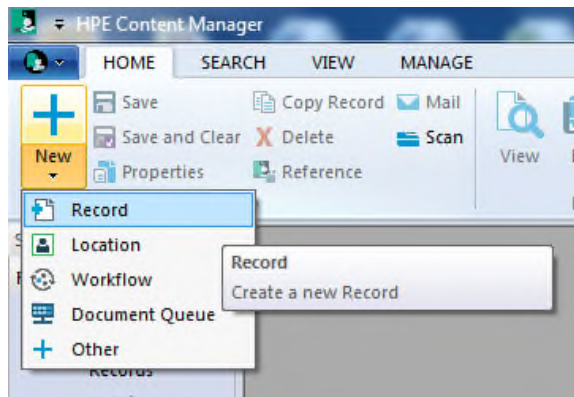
HPE Content Manager

HOME SEARCH VIEW MANAGE

New

Save
Save and Clear
Properties

Copy Record
Delete
Reference

Mail
Scan

View

Record
Location
Workflow
Document Queue
Other

Record
Create a new Record

Records